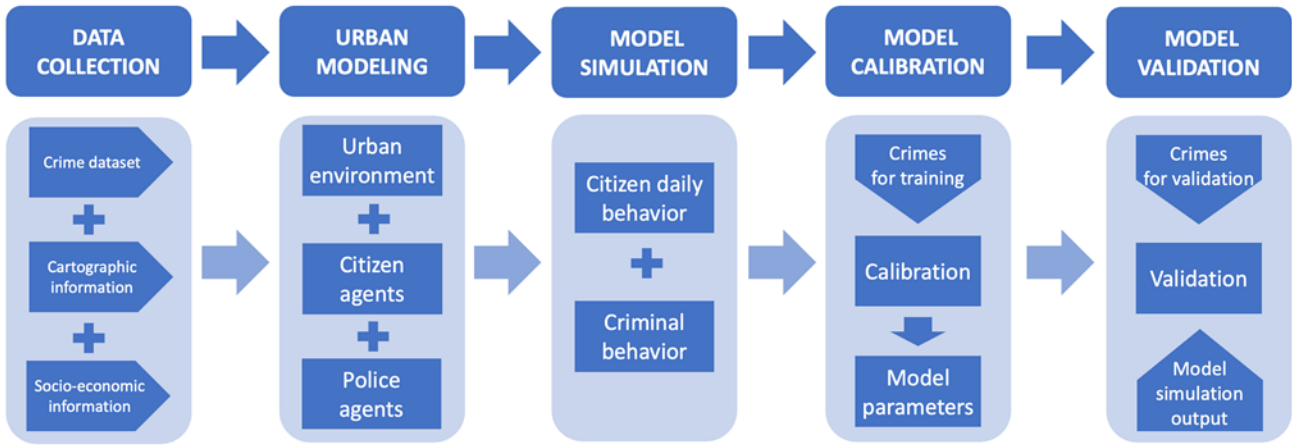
DATA COLLECTION

URBAN MODELING

MODEL SIMULATION

MODEL CALIBRATION

MODEL VALIDATION

Crime dataset

+

Cartographic information

+

Socio-economic information

Urban environment

+

Citizen agents

+

Police agents

Citizen daily behavior

+

Criminal behavior

Crimes for training

Calibration

Model parameters

Crimes for validation

Validation

Model simulation output